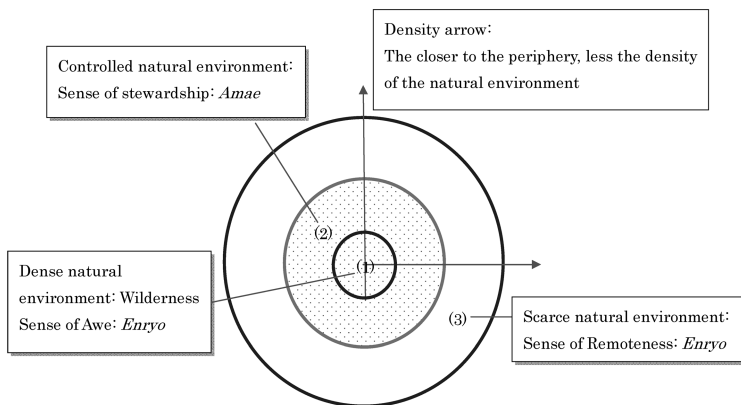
Density arrow:
The closer to the periphery, less the density of the natural environment

Controlled natural environment:
Sense of stewardship: *Amae*

(2)

Dense natural environment: Wilderness
Sense of Awe: *Enryo*

(1)

(3)

Scarce natural environment:
Sense of Remoteness: *Enryo*